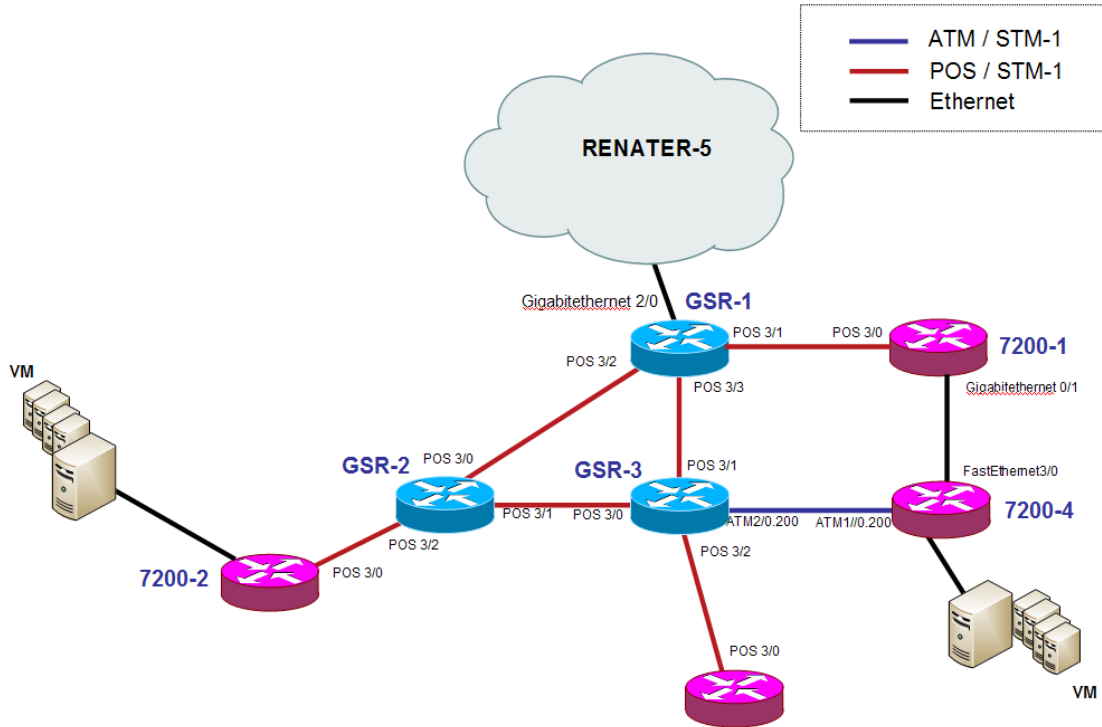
ATM / STM-1
POS / STM-1
Ethernet

RENATER-5

Gigabitethernet 2/0
GSR-1
POS 3/1
POS 3/0
7200-1
POS 3/2
POS 3/3
Gigabitethernet 0/1

VM

GSR-2
POS 3/0
GSR-3
POS 3/1
FastEthernet3/0
POS 3/1
POS 3/0
ATM2/0.200
ATM1//0.200
7200-4
POS 3/2
POS 3/2
7200-2
POS 3/0

POS 3/0

VM